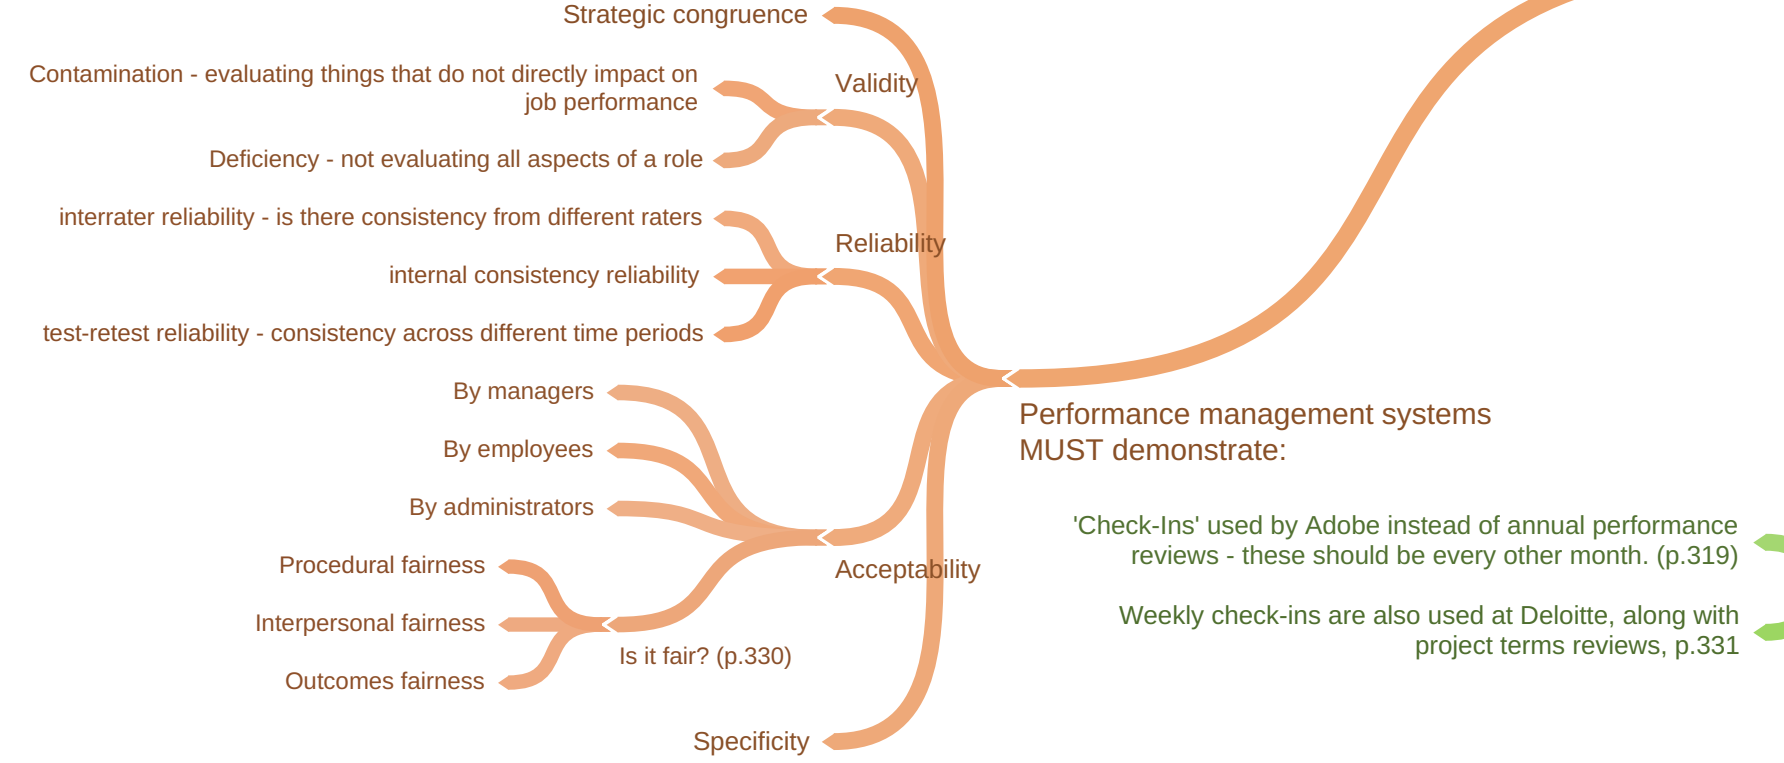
Strategic congruence

Validity

Contamination - evaluating things that do not directly impact on job performance

Deficiency - not evaluating all aspects of a role

Reliability

interrater reliability - is there consistency from different raters

internal consistency reliability

test-retest reliability - consistency across different time periods

Performance management systems MUST demonstrate:

By managers

By employees

By administrators

Acceptability

Procedural fairness

Interpersonal fairness

Outcomes fairness

Is it fair? (p.330)

Specificity

'Check-Ins' used by Adobe instead of annual performance reviews - these should be every other month. (p.319)

Weekly check-ins are also used at Deloitte, along with project terms reviews, p.331